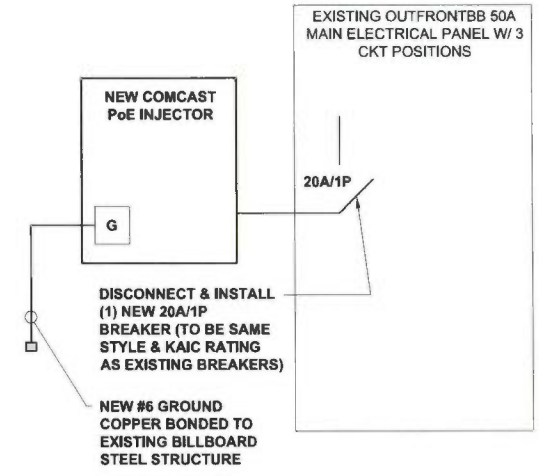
EXISTING OUTFRONTBB 50A MAIN ELECTRICAL PANEL W/ 3 CKT POSITIONS

NEW COMCAST PoE INJECTOR

20A/1P

G

DISCONNECT & INSTALL (1) NEW 20A/1P BREAKER (TO BE SAME STYLE & KAIC RATING AS EXISTING BREAKERS)

NEW #6 GROUND COPPER BONDED TO EXISTING BILLBOARD STEEL STRUCTURE